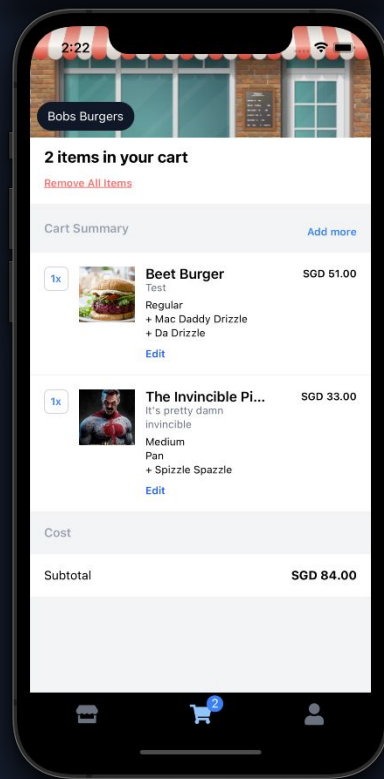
2:22

Bobs Burgers

2 items in your cart

Remove All Items

Cart Summary

Add more

1x

Beet Burger

Test

Regular

+ Mac Daddy Drizzle

+ Da Drizzle

Edit

SGD 51.00

1x

The Invincible Pi...

It's pretty damn invincible

Medium

Pan

+ Spizzle Spazzle

Edit

SGD 33.00

Cost

Subtotal

SGD 84.00

2